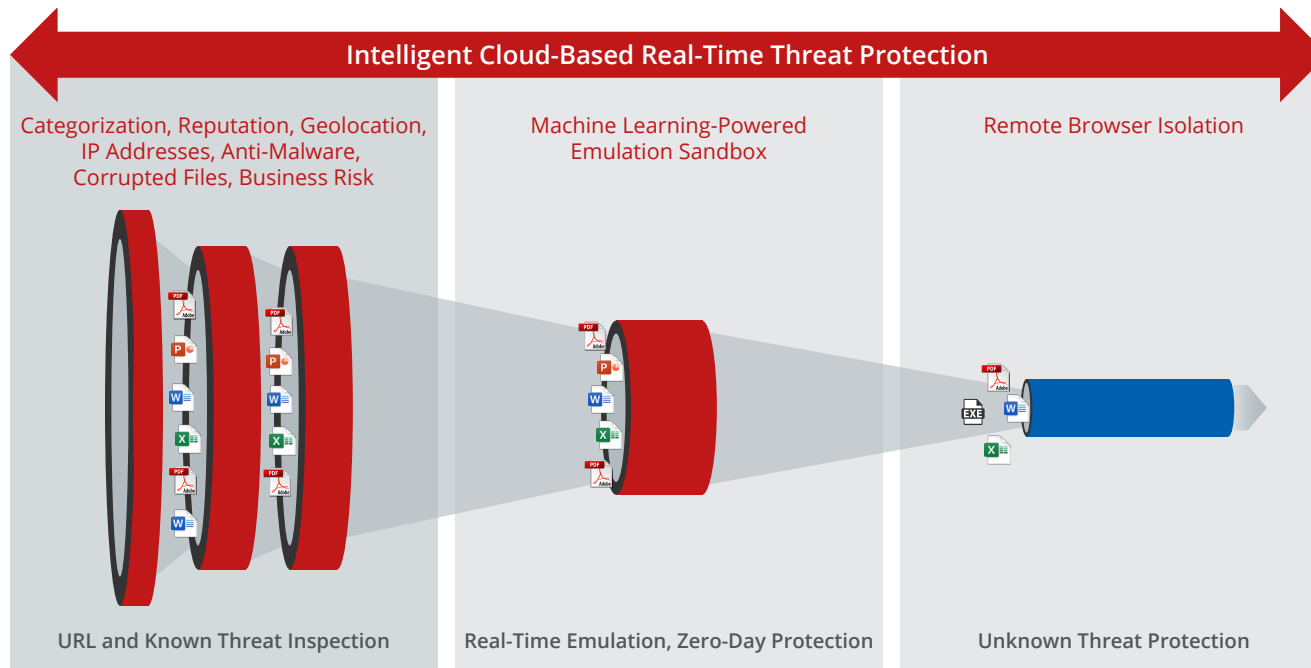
Intelligent Cloud-Based Real-Time Threat Protection

Categorization, Reputation, Geolocation, IP Addresses, Anti-Malware, Corrupted Files, Business Risk

PDF
P
W
X
PDF
W

PDF
P
W
X
PDF

URL and Known Threat Inspection

Machine Learning-Powered Emulation Sandbox

PDF
P
W
X
PDF

Real-Time Emulation, Zero-Day Protection

Remote Browser Isolation

PDF
EXE
W
X

Unknown Threat Protection